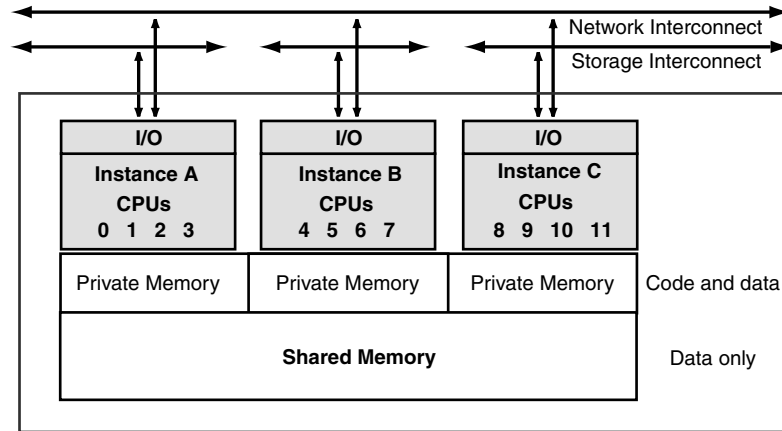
Network Interconnect
Storage Interconnect

I/O
Instance A
CPUs
0 1 2 3

I/O
Instance B
CPUs
4 5 6 7

I/O
Instance C
CPUs
8 9 10 11

Private Memory
Private Memory
Private Memory
Code and data

Shared Memory
Data only